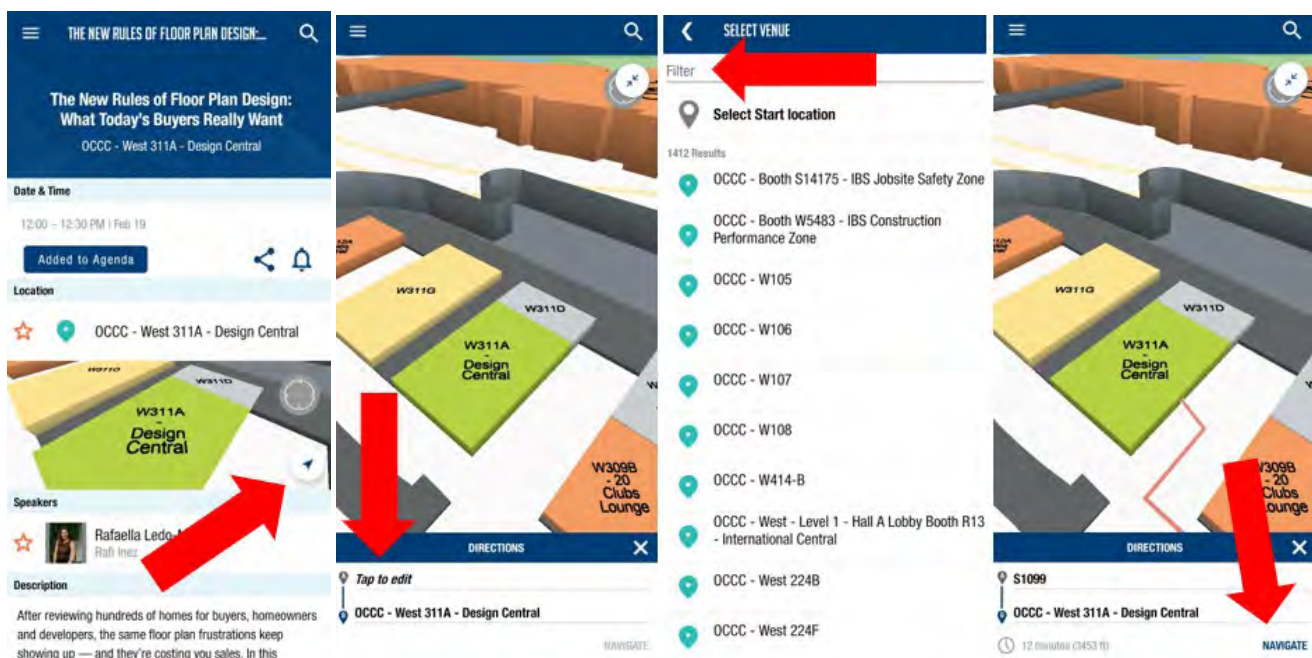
THE NEW RULES OF FLOOR PLAN DESIGN:...

The New Rules of Floor Plan Design: What Today's Buyers Really Want

OCCC - West 311A - Design Central

Date & Time

12:00 – 12:30 PM | Feb 19

Added to Agenda

Location

OCCC - West 311A - Design Central

W311G

W311D

W311A - Design Central

Speakers

Rafaella Ledo-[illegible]

Rafi Inez

Description

After reviewing hundreds of homes for buyers, homeowners and developers, the same floor plan frustrations keep showing up — and they're costing you sales. In this

W311G

W311D

W311A - Design Central

W309B - 20 Clubs Lounge

DIRECTIONS

Tap to edit

OCCC - West 311A - Design Central

NAVIGATE

SELECT VENUE

Filter

Select Start location

1412 Results

OCCC - Booth S14175 - IBS Jobsite Safety Zone

OCCC - Booth W5483 - IBS Construction Performance Zone

OCCC - W105

OCCC - W106

OCCC - W107

OCCC - W108

OCCC - W414-B

OCCC - West - Level 1 - Hall A Lobby Booth R13 - International Central

OCCC - West 224B

OCCC - West 224F

W311G

W311D

W311A - Design Central

W309B - 20 Clubs Lounge

DIRECTIONS

S1099

OCCC - West 311A - Design Central

12 minutes (3453 ft)

NAVIGATE